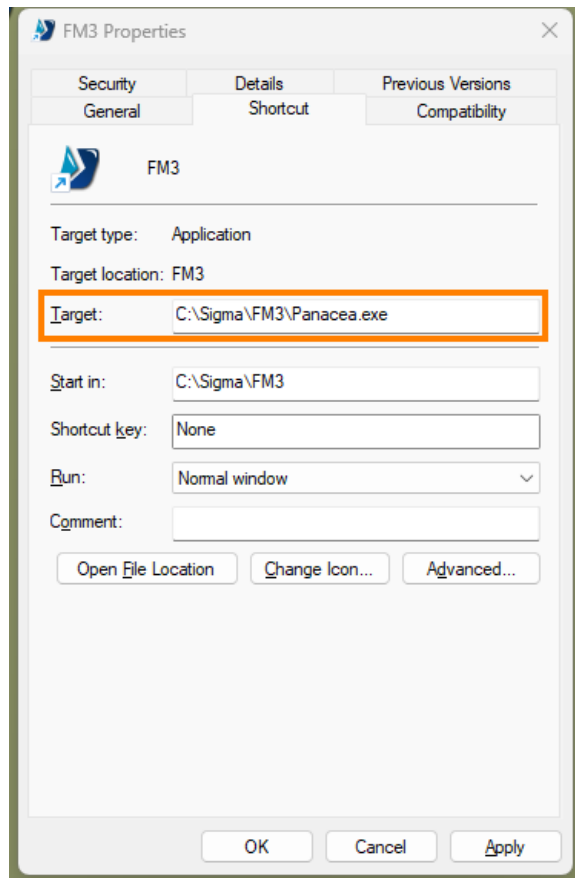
FM3 Properties

Security
Details
Previous Versions
General
Shortcut
Compatibility

FM3

Target type: Application

Target location: FM3

Target: C:\Sigma\FM3\Panacea.exe

Start in: C:\Sigma\FM3

Shortcut key: None

Run: Normal window

Comment:

Open File Location
Change Icon...
Advanced...

OK
Cancel
Apply